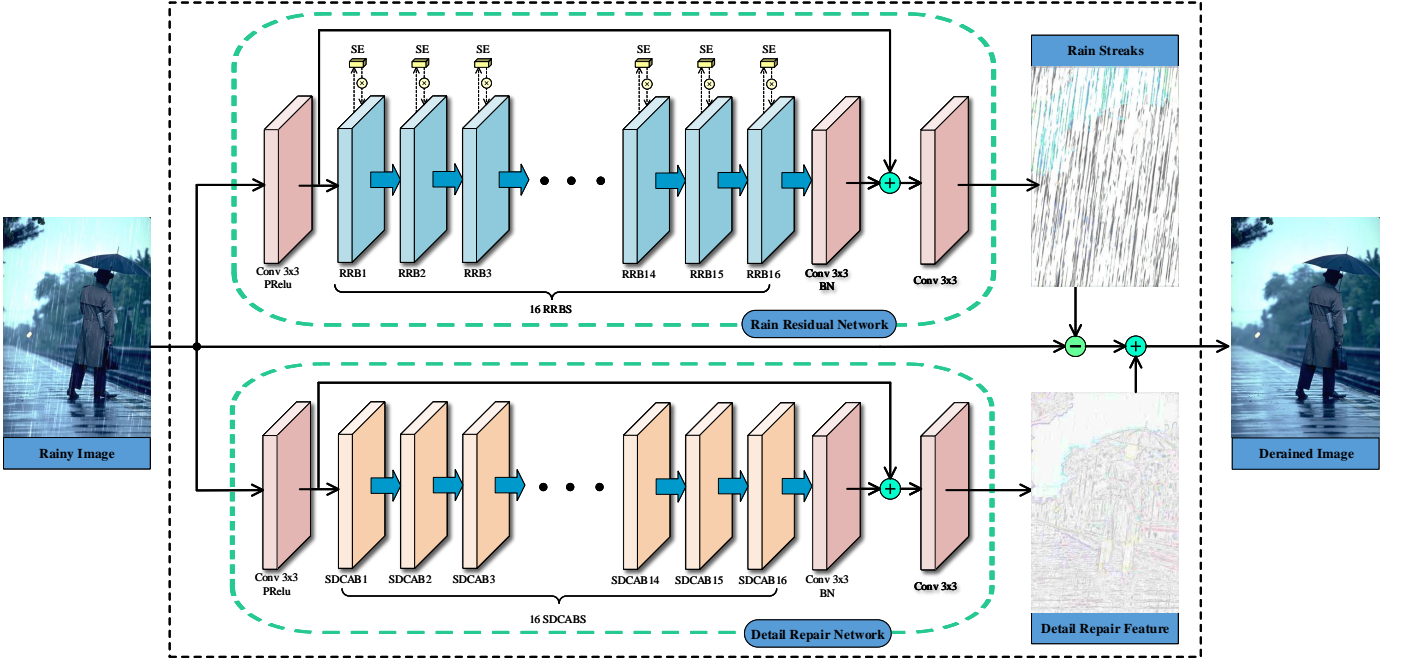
SE SE SE SE SE SE

Rain Streaks

Conv 3x3
PRelu

RRB1 RRB2 RRB3 RRB14 RRB15 RRB16

Conv 3x3
BN

Conv 3x3

16 RRBS

Rain Residual Network

Rainy Image

Derained Image

Conv 3x3
PRelu

SDCAB1 SDCAB2 SDCAB3 SDCAB14 SDCAB15 SDCAB16

Conv 3x3
BN

Conv 3x3

16 SDCABS

Detail Repair Network

Detail Repair Feature